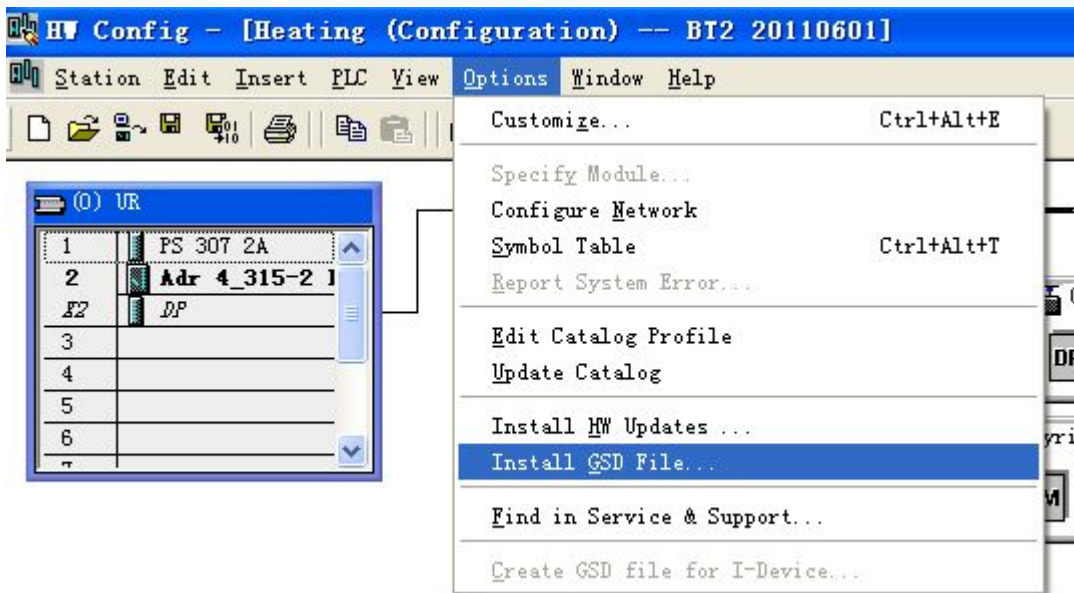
HW Config - [Heating (Configuration) -- BT2 20110601]

Station Edit Insert PLC View Options Window Help

(0) UR

| | |
|---|---|
| 1 | PS 307 2A |
| 2 | Adr 4_315-2 I |
| X2 | DP |
| 3 | |
| 4 | |
| 5 | |
| 6 | |

Customize... Ctrl+Alt+E

Specify Module...
Configure Network
Symbol Table Ctrl+Alt+T
Report System Error...

Edit Catalog Profile
Update Catalog

Install HW Updates ...
Install GSD File...

Find in Service & Support...

Create GSD file for I-Device...

DP
yri
M